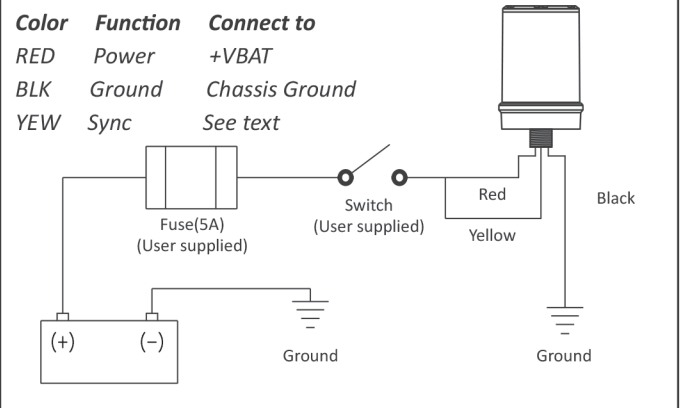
| Color | Function | Connect to |
|---|---|---|
| RED | Power | +VBAT |
| BLK | Ground | Chassis Ground |
| YEW | Sync | See text |

Fuse(5A)
(User supplied)

Switch
(User supplied)

Red

Yellow

Black

(+)

(−)

Ground

Ground